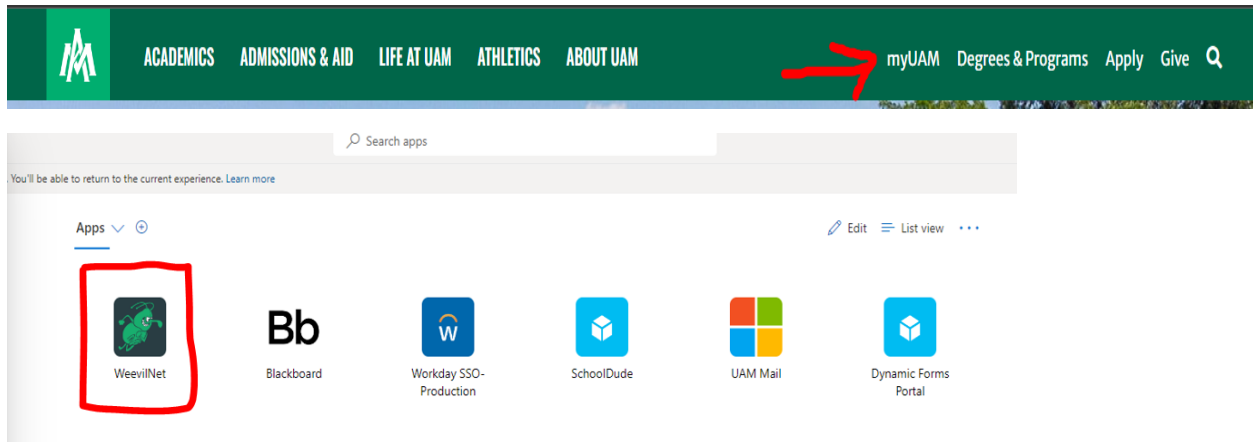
ACADEMICS ADMISSIONS & AID LIFE AT UAM ATHLETICS ABOUT UAM myUAM Degrees & Programs Apply Give

Search apps

You'll be able to return to the current experience. Learn more

Apps

Edit List view ···

WeevilNet

Bb
Blackboard

W
Workday SSO-Production

SchoolDude

UAM Mail

Dynamic Forms Portal